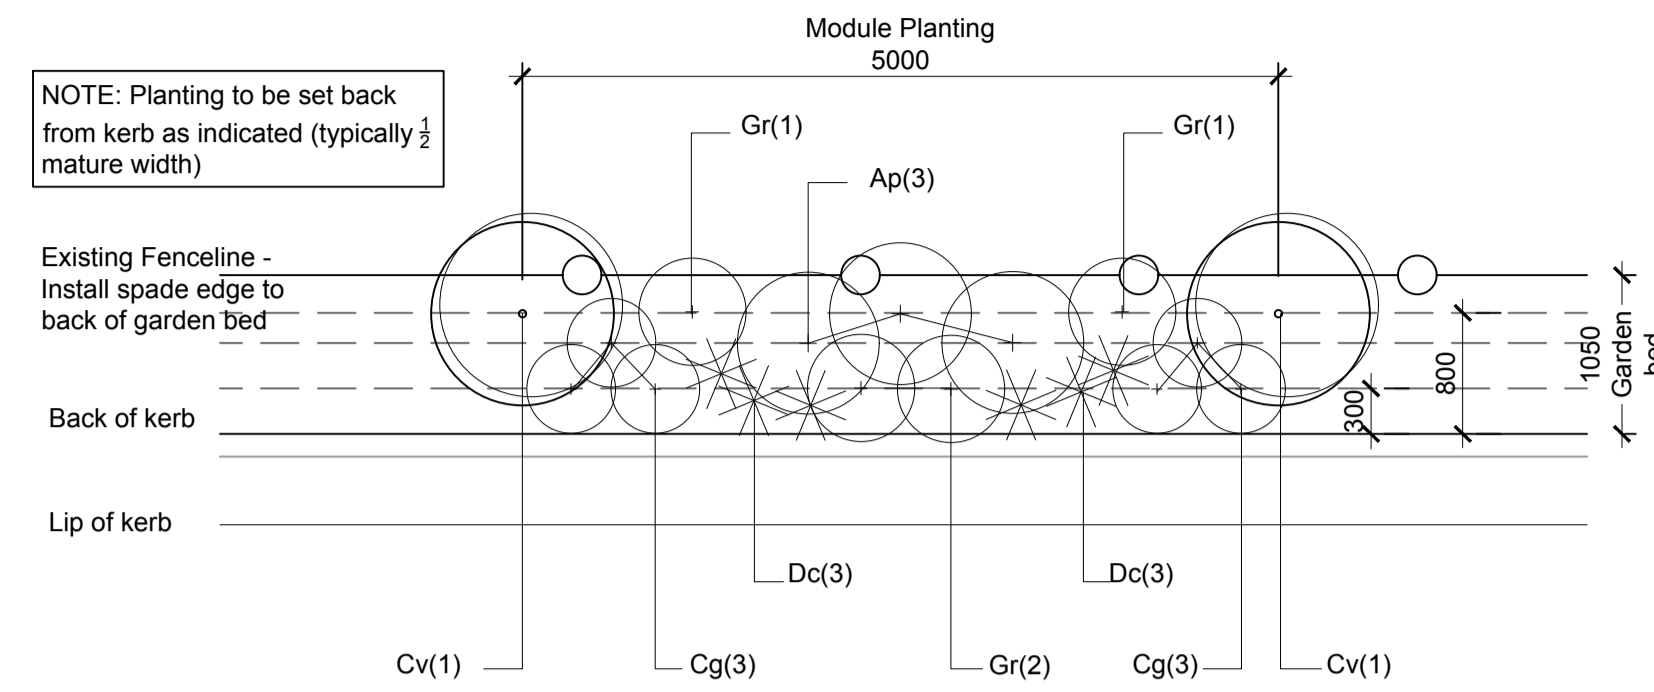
Module Planting
5000

NOTE: Planting to be set back from kerb as indicated (typically $\frac{1}{2}$ mature width)

Gr(1)
Gr(1)
Ap(3)

Existing Fenceline - Install spade edge to back of garden bed

Back of kerb

Lip of kerb

300
800
1050
Garden bed

Dc(3)
Dc(3)

Cv(1)
Cg(3)
Gr(2)
Cg(3)
Cv(1)